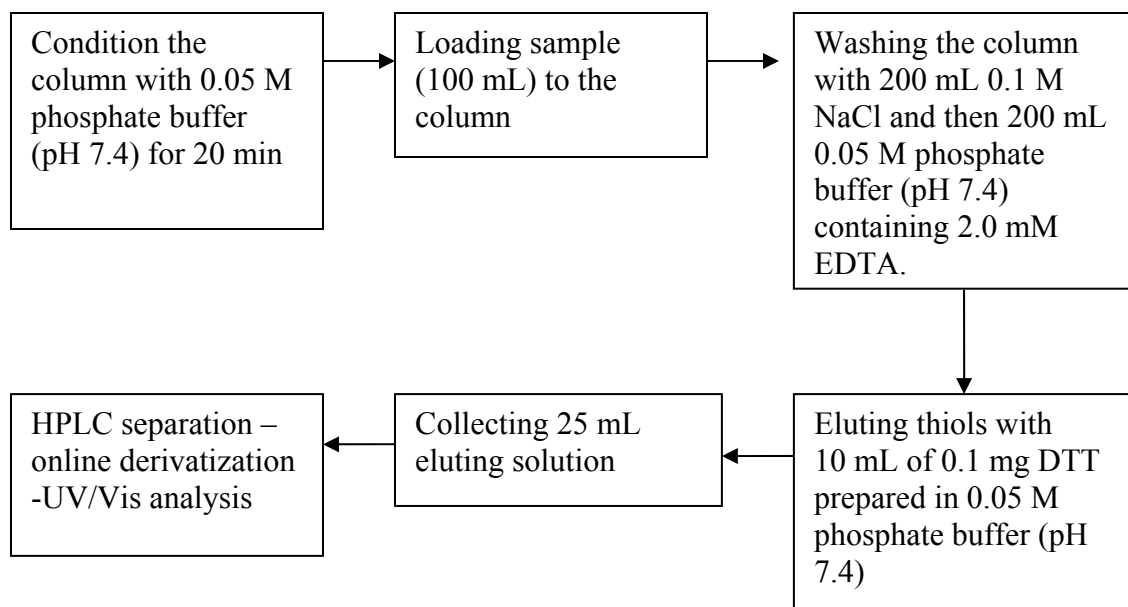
Condition the column with 0.05 M phosphate buffer (pH 7.4) for 20 min

Loading sample (100 mL) to the column

Washing the column with 200 mL 0.1 M NaCl and then 200 mL 0.05 M phosphate buffer (pH 7.4) containing 2.0 mM EDTA.

Eluting thiols with 10 mL of 0.1 mg DTT prepared in 0.05 M phosphate buffer (pH 7.4)

Collecting 25 mL eluting solution

HPLC separation – online derivatization -UV/Vis analysis